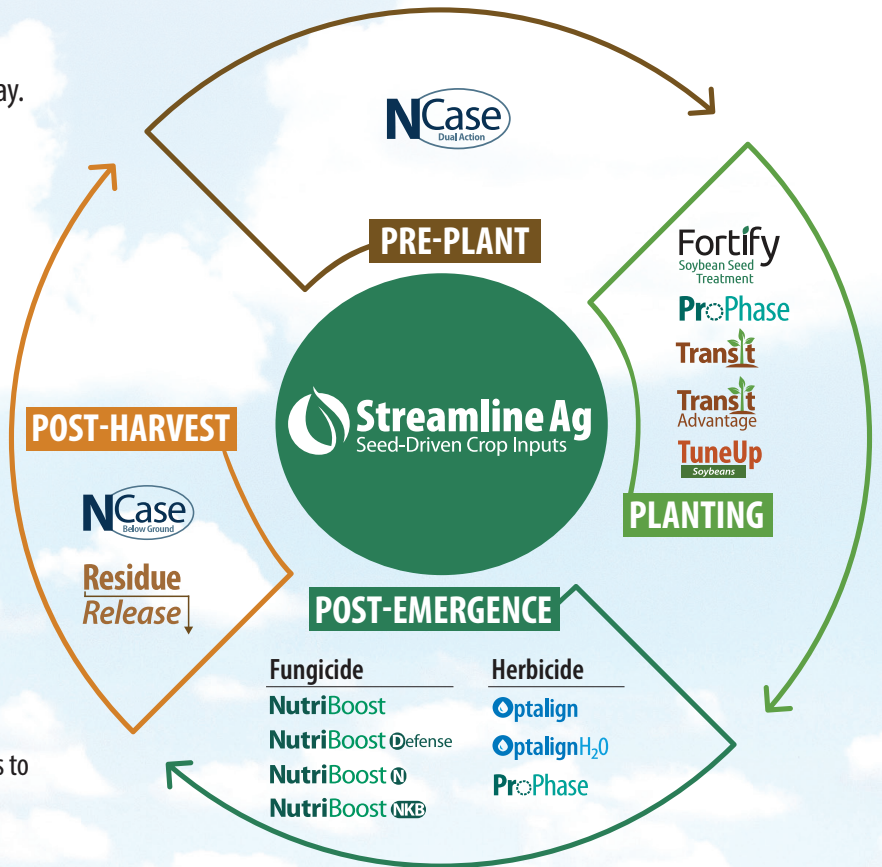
ay.

NCase
Dual Action

PRE-PLANT

Fortify
Soybean Seed Treatment

ProPhase

Transit

Transit
Advantage

TuneUp
Soybeans

PLANTING

Streamline Ag
Seed-Driven Crop Inputs

POST-HARVEST

NCase
Below Ground

Residue
Release

POST-EMERGENCE

Fungicide
NutriBoost
NutriBoost Defense
NutriBoost N
NutriBoost NKB

Herbicide
Optalign
OptalignH20
ProPhase

s to